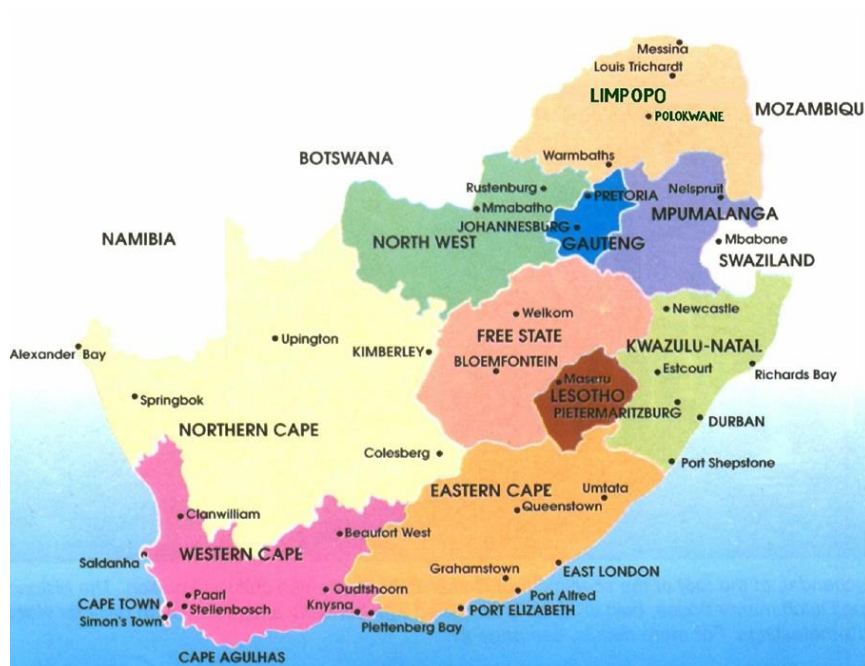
Messina
Louis Trichardt
LIMPOPO
POLOKWANE
MOZAMBIQU
BOTSWANA
Warmbaths
Rustenburg
PRETORIA
Nelspruit
Mmabatho
JOHANNESBURG
MPUMALANGA
NAMIBIA
NORTH WEST
GAUTENG
Mbabane
SWAZILAND
Welkom
Newcastle
Upington
FREE STATE
Alexander Bay
KIMBERLEY
BLOEMFONTEIN
KWAZULU-NATAL
Maseru
Estcourt
Richards Bay
LESOTHO
Springbok
PIETERMARITZBURG
NORTHERN CAPE
DURBAN
Colesberg
Port Shepstone
Umtata
EASTERN CAPE
Clanwilliam
Queenstown
Beaufort West
WESTERN CAPE
Saldanha
Grahamstown
EAST LONDON
Paarl
Oudtshoorn
Port Alfred
CAPE TOWN
Stellenbosch
Knysna
PORT ELIZABETH
Simon's Town
Plettenberg Bay
CAPE AGULHAS